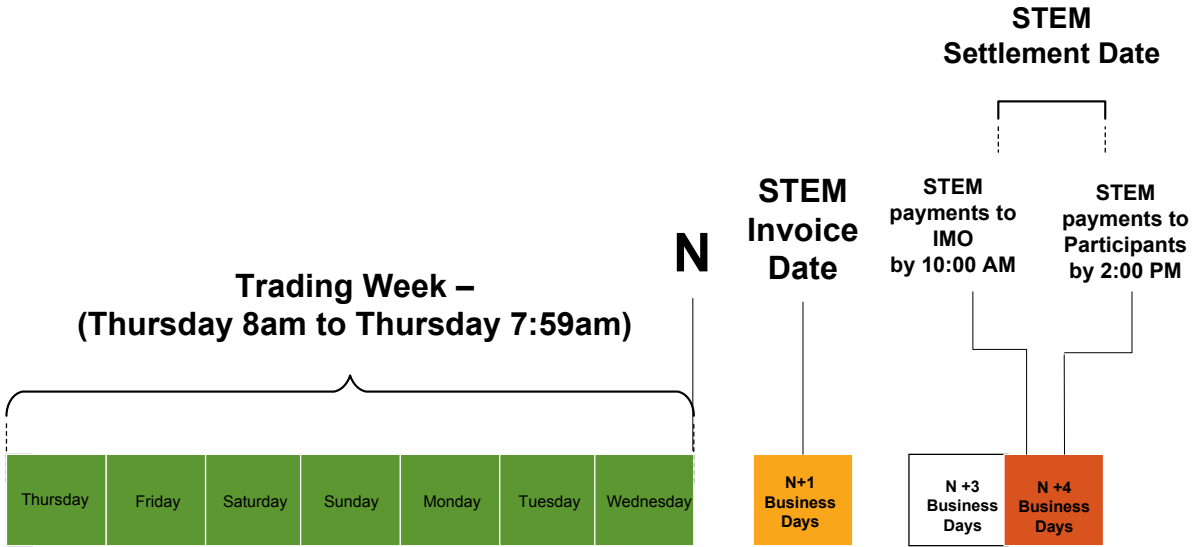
STEM
Settlement Date

STEM Invoice Date

STEM payments to IMO by 10:00 AM

STEM payments to Participants by 2:00 PM

N

Trading Week –
(Thursday 8am to Thursday 7:59am)

| Thursday | Friday | Saturday | Sunday | Monday | Tuesday | Wednesday |
|---|---|---|---|---|---|---|

N+1 Business Days

N +3 Business Days

N +4 Business Days